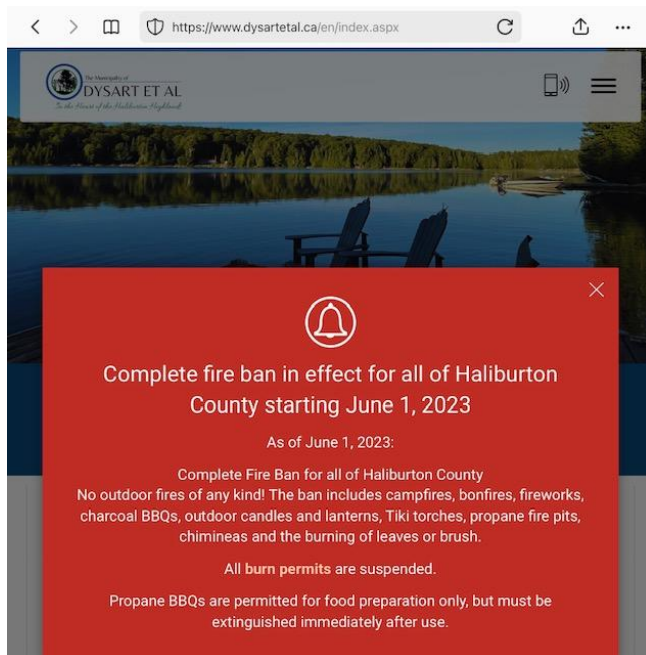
https://www.dysartetal.ca/en/index.aspx

The Municipality of
DYSART ET AL
In the Heart of the Haliburton Highlands

Complete fire ban in effect for all of Haliburton County starting June 1, 2023

As of June 1, 2023:

Complete Fire Ban for all of Haliburton County
No outdoor fires of any kind! The ban includes campfires, bonfires, fireworks, charcoal BBQs, outdoor candles and lanterns, Tiki torches, propane fire pits, chimineas and the burning of leaves or brush.

All burn permits are suspended.

Propane BBQs are permitted for food preparation only, but must be extinguished immediately after use.